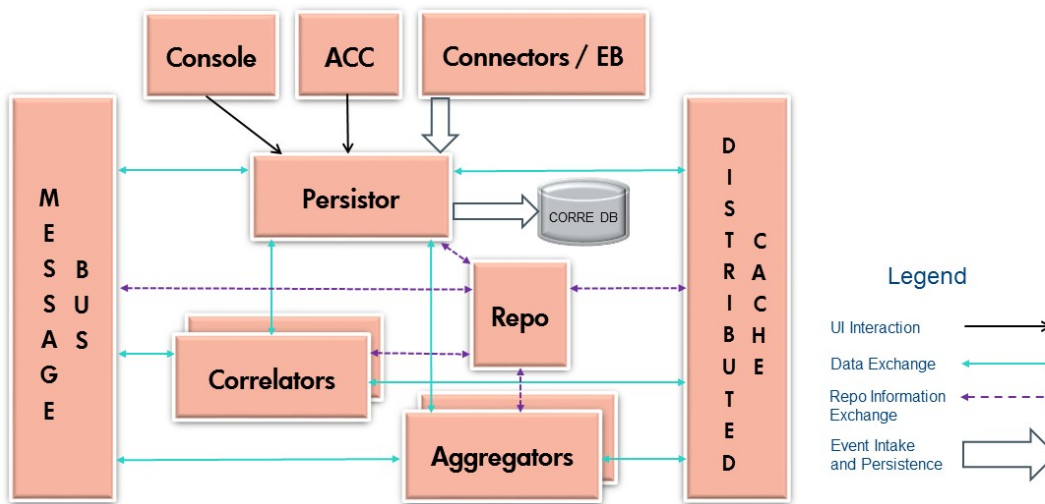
Console

ACC

Connectors / EB

M E S S A G E

B U S

Persistor

CORRE DB

Repo

Correlators

Aggregators

D I S T R I B U T E D

C A C H E

Legend

UI Interaction

Data Exchange

Repo Information Exchange

Event Intake and Persistence